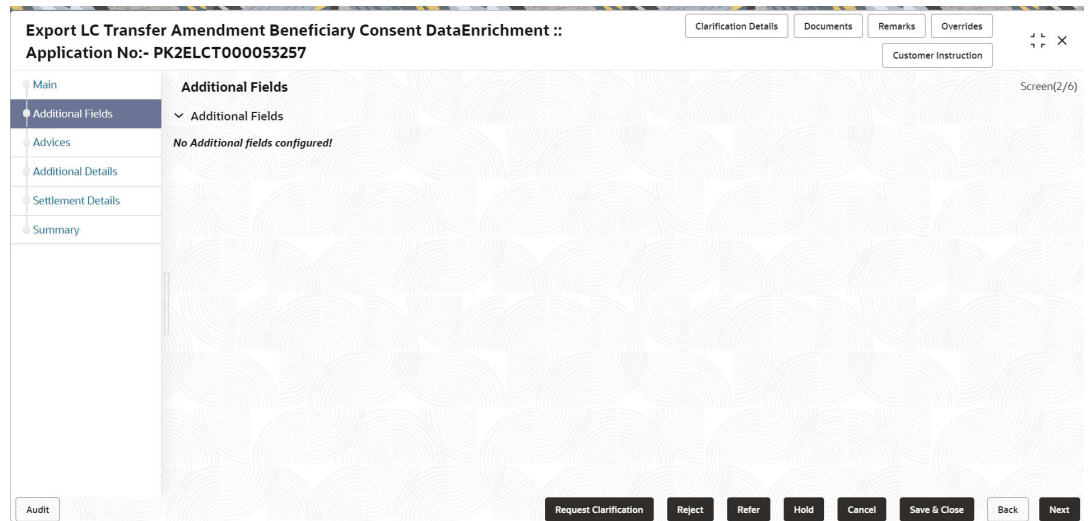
Export LC Transfer Amendment Beneficiary Consent DataEnrichment ::
Application No:- PK2ELCT000053257

Clarification Details
Documents
Remarks
Overrides
Customer Instruction

Main
Additional Fields
Advices
Additional Details
Settlement Details
Summary

Additional Fields
Screen(2/6)

Additional Fields

No Additional fields configured!

Audit
Request Clarification
Reject
Refer
Hold
Cancel
Save & Close
Back
Next